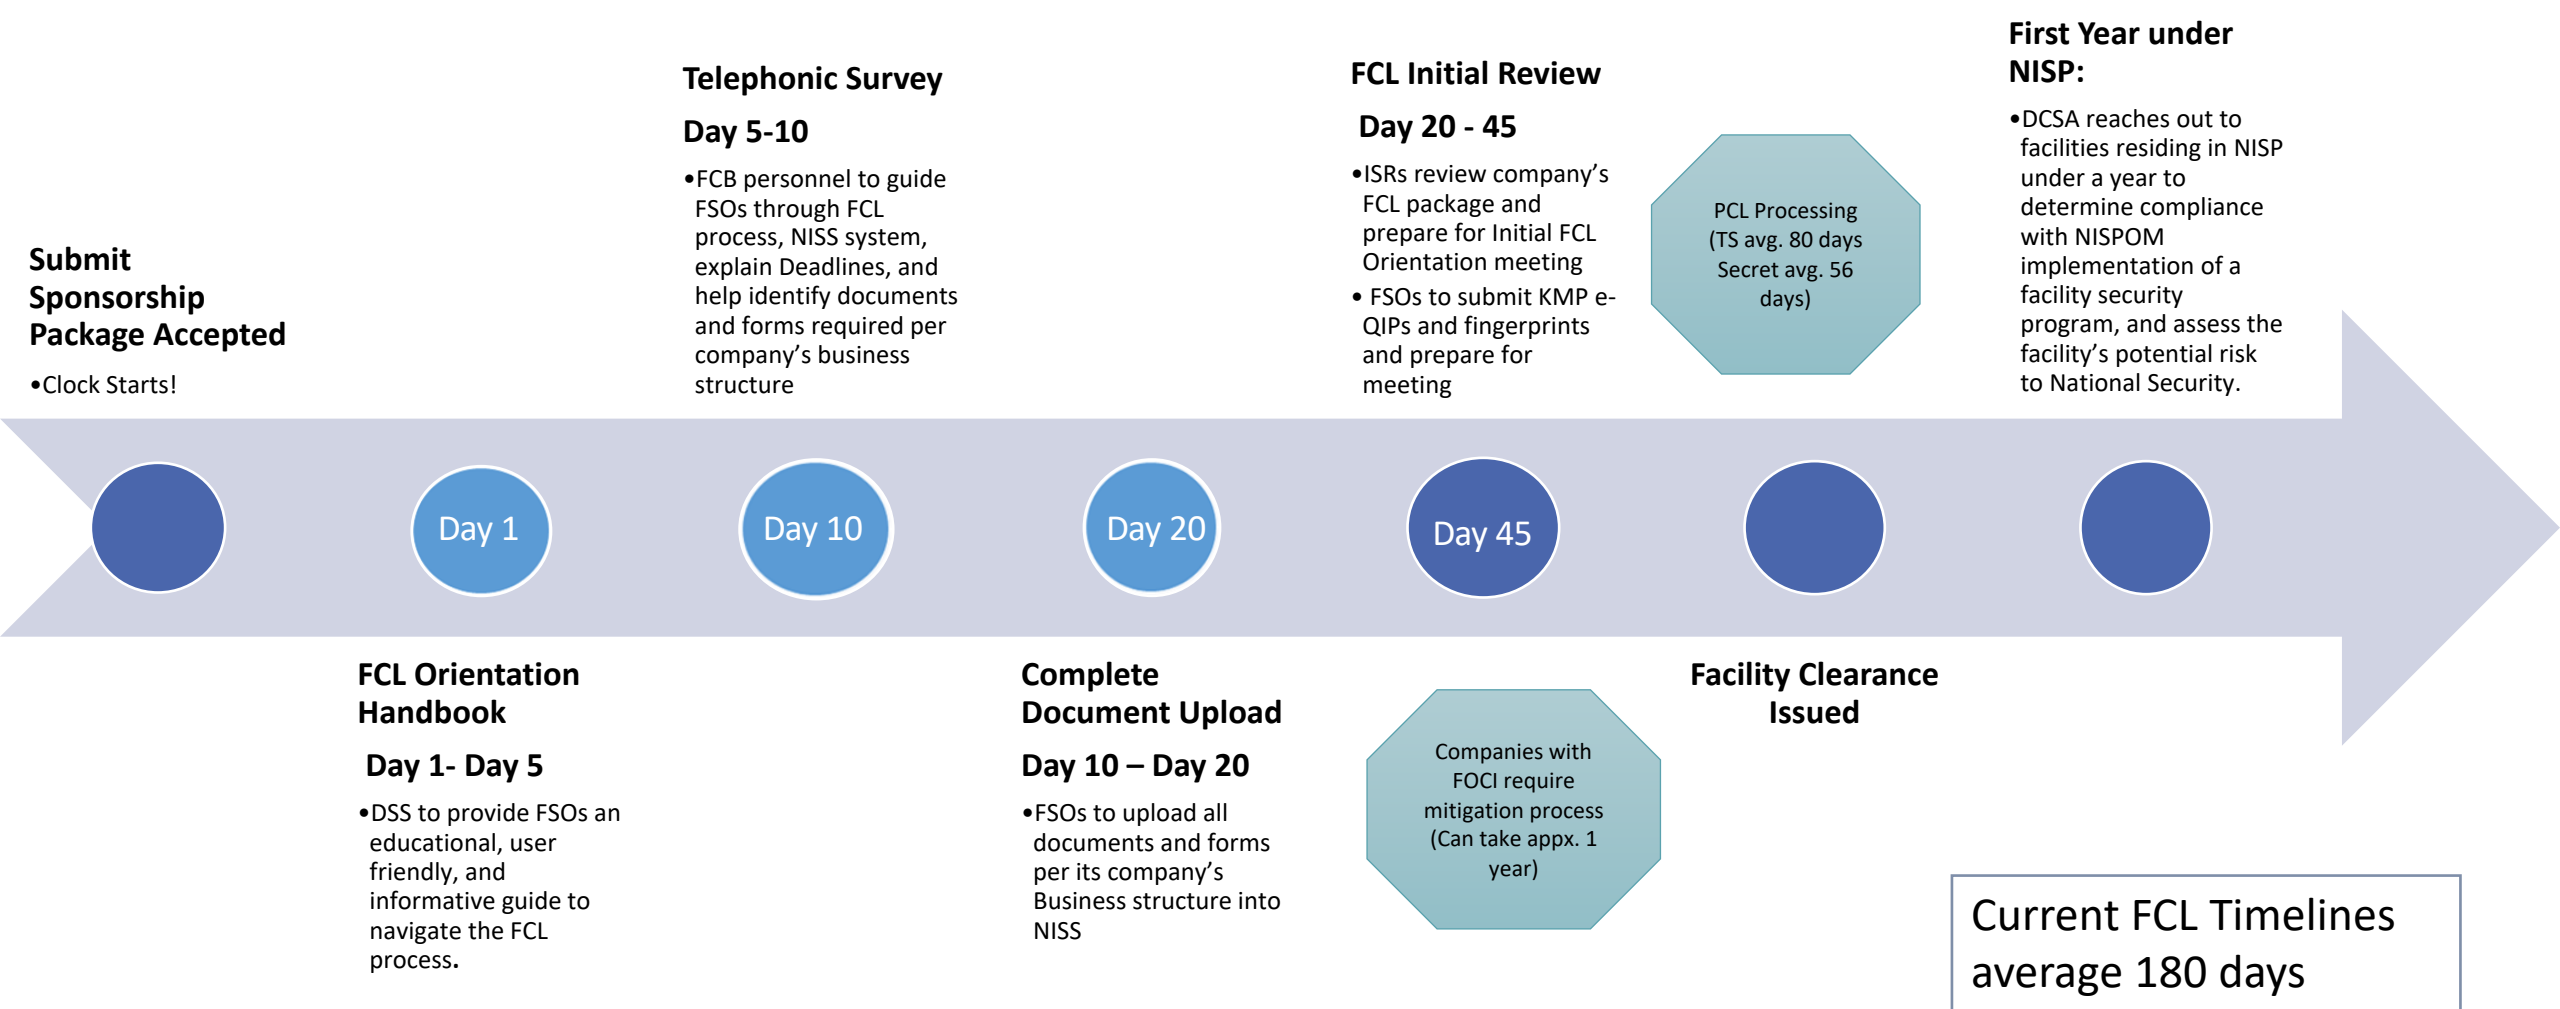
Submit Sponsorship Package Accepted

•Clock Starts!

Telephonic Survey

Day 5-10

•FCB personnel to guide FSOs through FCL process, NISS system, explain Deadlines, and help identify documents and forms required per company's business structure

FCL Initial Review

Day 20 - 45

•ISRs review company's FCL package and prepare for Initial FCL Orientation meeting

• FSOs to submit KMP e-QIPs and fingerprints and prepare for meeting

PCL Processing (TS avg. 80 days Secret avg. 56 days)

First Year under NISP:

•DCSA reaches out to facilities residing in NISP under a year to determine compliance with NISPOM implementation of a facility security program, and assess the facility's potential risk to National Security.

Day 1

Day 10

Day 20

Day 45

FCL Orientation Handbook

Day 1- Day 5

•DSS to provide FSOs an educational, user friendly, and informative guide to navigate the FCL process.

Complete Document Upload

Day 10 – Day 20

•FSOs to upload all documents and forms per its company's Business structure into NISS

Companies with FOCI require mitigation process (Can take appx. 1 year)

Facility Clearance Issued

Current FCL Timelines average 180 days